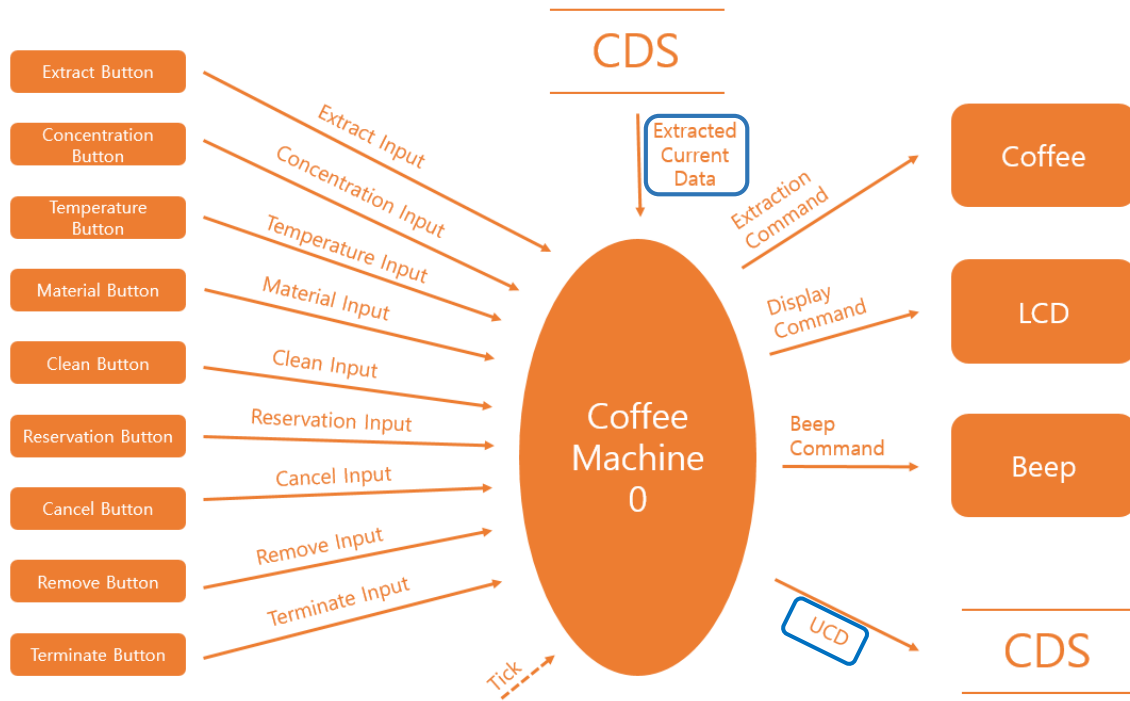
Extract Button
Concentration Button
Temperature Button
Material Button
Clean Button
Reservation Button
Cancel Button
Remove Button
Terminate Button

Extract Input
Concentration Input
Temperature Input
Material Input
Clean Input
Reservation Input
Cancel Input
Remove Input
Terminate Input
Tick

CDS
Extracted Current Data

Coffee Machine 0

Extraction Command
Display Command
Beep Command
UCD

Coffee
LCD
Beep
CDS